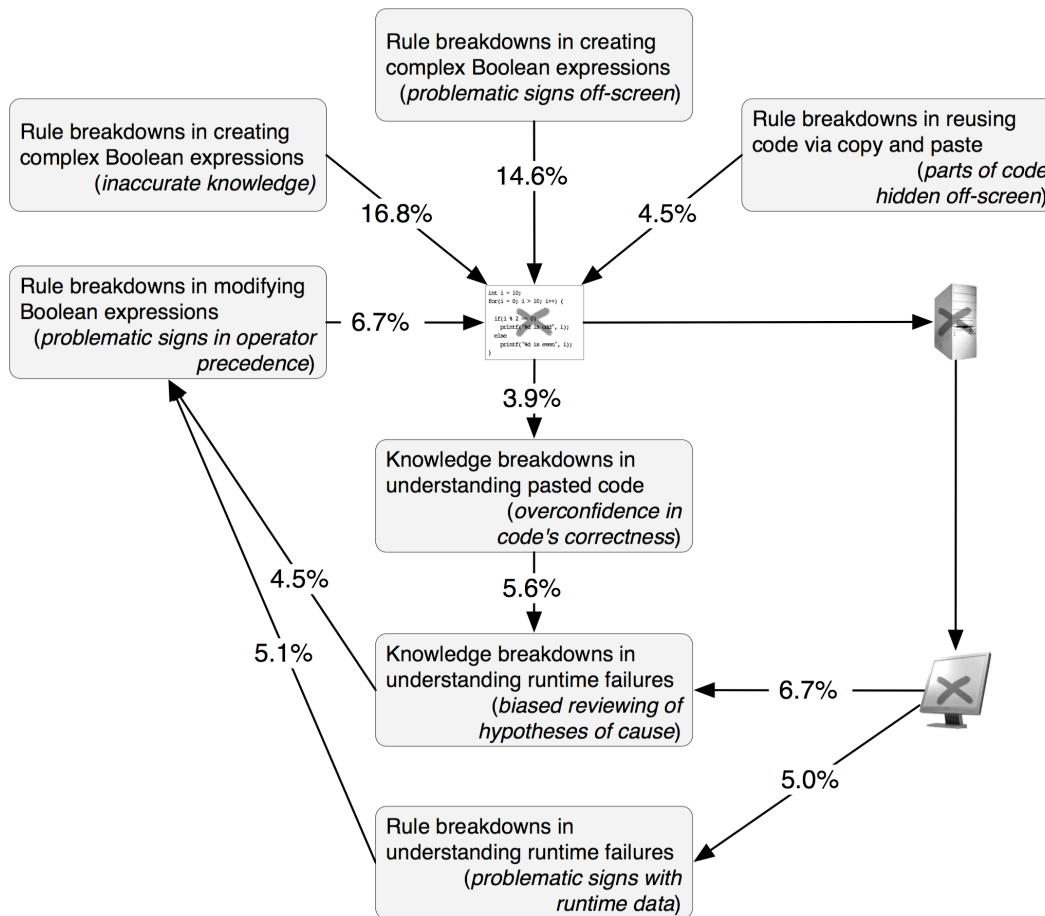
Rule breakdowns in creating complex Boolean expressions (*problematic signs off-screen*)

Rule breakdowns in creating complex Boolean expressions (*inaccurate knowledge*)

Rule breakdowns in reusing code via copy and paste (*parts of code hidden off-screen*)

14.6%

16.8%

4.5%

Rule breakdowns in modifying Boolean expressions (*problematic signs in operator precedence*)

6.7%

int i = 10;
for(i = 0; i > 10; i++) {

if(i % 2 == 0)
printf("%d is odd", i);
else
printf("%d is even", i);
}

3.9%

Knowledge breakdowns in understanding pasted code (*overconfidence in code's correctness*)

4.5%

5.6%

5.1%

Knowledge breakdowns in understanding runtime failures (*biased reviewing of hypotheses of cause*)

6.7%

5.0%

Rule breakdowns in understanding runtime failures (*problematic signs with runtime data*)